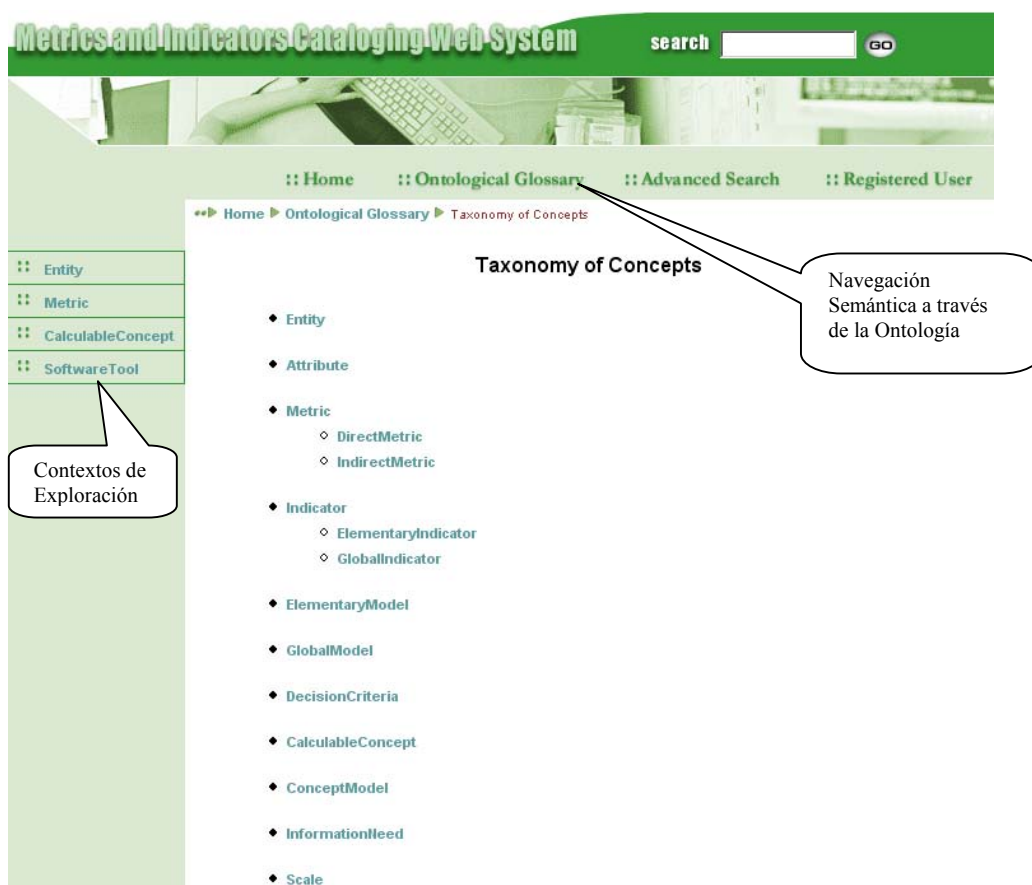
Metrics and Indicators Cataloging Web System

search GO

:: Home :: Ontological Glossary :: Advanced Search :: Registered User

Home ▶ Ontological Glossary ▶ Taxonomy of Concepts

:: Entity
:: Metric
:: CalculableConcept
:: SoftwareTool

Contextos de Exploración

Taxonomy of Concepts

Navegación Semántica a través de la Ontología

- Entity
- Attribute
- Metric
  - DirectMetric
  - IndirectMetric
- Indicator
  - ElementaryIndicator
  - GlobalIndicator
- ElementaryModel
- GlobalModel
- DecisionCriteria
- CalculableConcept
- ConceptModel
- InformationNeed
- Scale